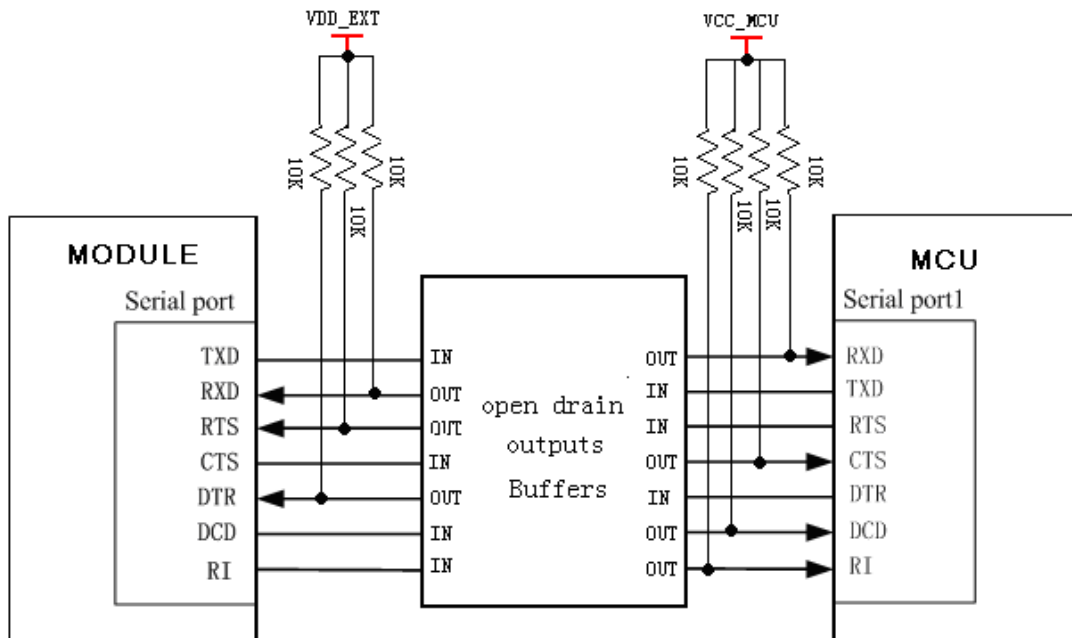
VDD_EXT

VCC_MCU

10K
10K
10K

10K
10K
10K
10K

MODULE
Serial port
TXD
RXD
RTS
CTS
DTR
DCD
RI

IN
OUT
OUT
IN
OUT
IN
IN

open drain
outputs
Buffers

OUT
IN
IN
OUT
IN
OUT
OUT

MCU
Serial port1
RXD
TXD
RTS
CTS
DTR
DCD
RI